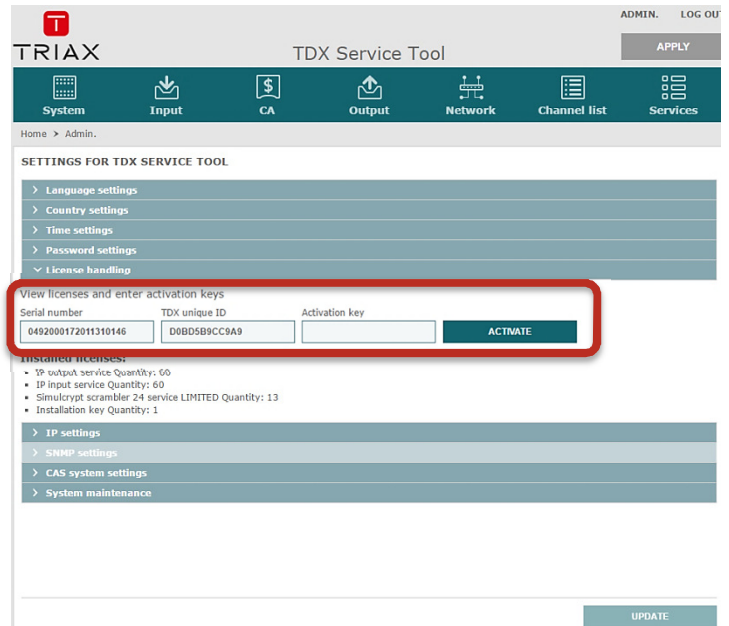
T
TRIAX

TDX Service Tool

ADMIN. LOG OUT

APPLY

System Input CA Output Network Channel list Services

Home > Admin.

SETTINGS FOR TDX SERVICE TOOL

> Language settings
> Country settings
> Time settings
> Password settings
∨ License handling

View licenses and enter activation keys

| Serial number | TDX unique ID | Activation key | |
|---|---|---|---|
| 0492000172011310146 | D0BD5B9CC9A9 | | ACTIVATE |

Installed licenses:
- IP output service Quantity: 60
- IP input service Quantity: 60
- Simulcrypt scrambler 24 service LIMITED Quantity: 13
- Installation key Quantity: 1

> IP settings
> SNMP settings
> CAS system settings
> System maintenance

UPDATE